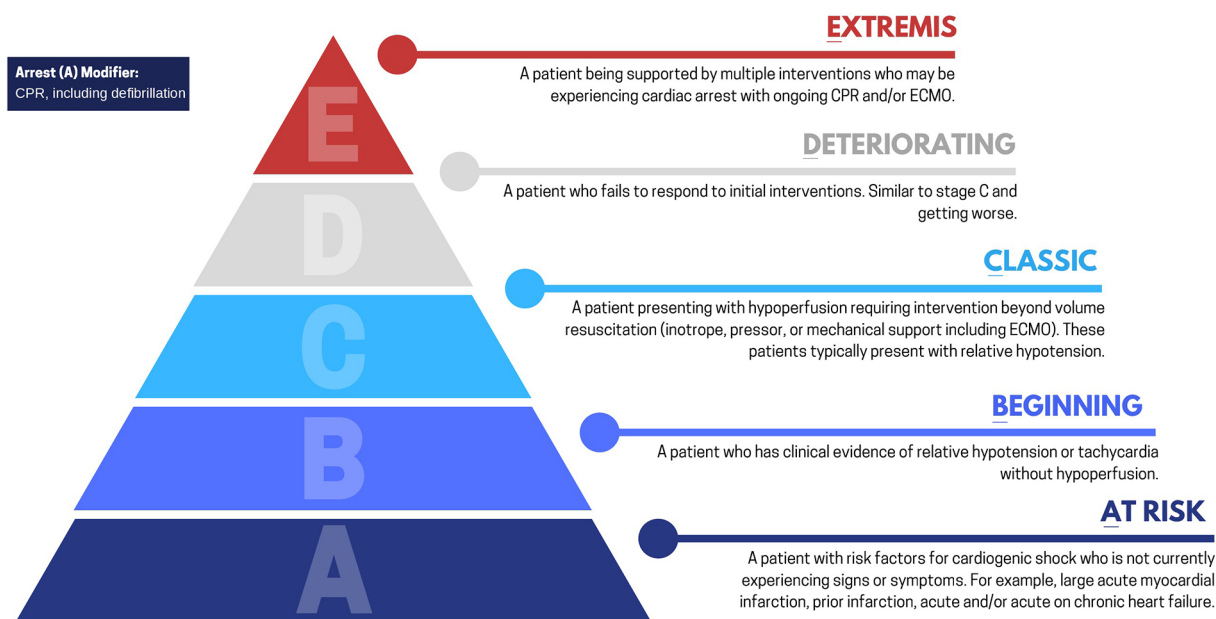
Arrest (A) Modifier:
CPR, including defibrillation

E

D

C

B

A

EXTREMIS

A patient being supported by multiple interventions who may be experiencing cardiac arrest with ongoing CPR and/or ECMO.

DETERIORATING

A patient who fails to respond to initial interventions. Similar to stage C and getting worse.

CLASSIC

A patient presenting with hypoperfusion requiring intervention beyond volume resuscitation (inotrope, pressor, or mechanical support including ECMO). These patients typically present with relative hypotension.

BEGINNING

A patient who has clinical evidence of relative hypotension or tachycardia without hypoperfusion.

AT RISK

A patient with risk factors for cardiogenic shock who is not currently experiencing signs or symptoms. For example, large acute myocardial infarction, prior infarction, acute and/or acute on chronic heart failure.